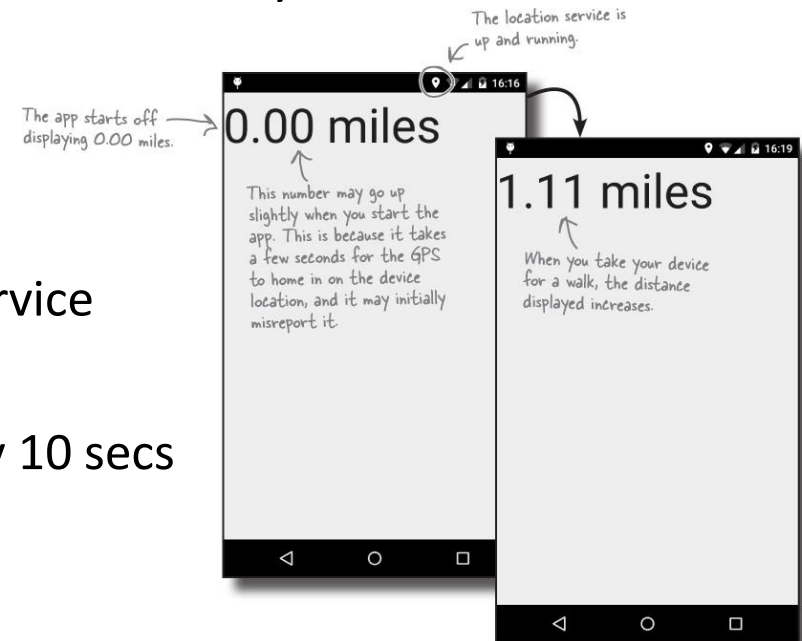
The location service is up and running.

16:16

The app starts off displaying 0.00 miles.

0.00 miles

This number may go up slightly when you start the app. This is because it takes a few seconds for the GPS to home in on the device location, and it may initially misreport it.

16:19

1.11 miles

When you take your device for a walk, the distance displayed increases.

rvice

10 secs